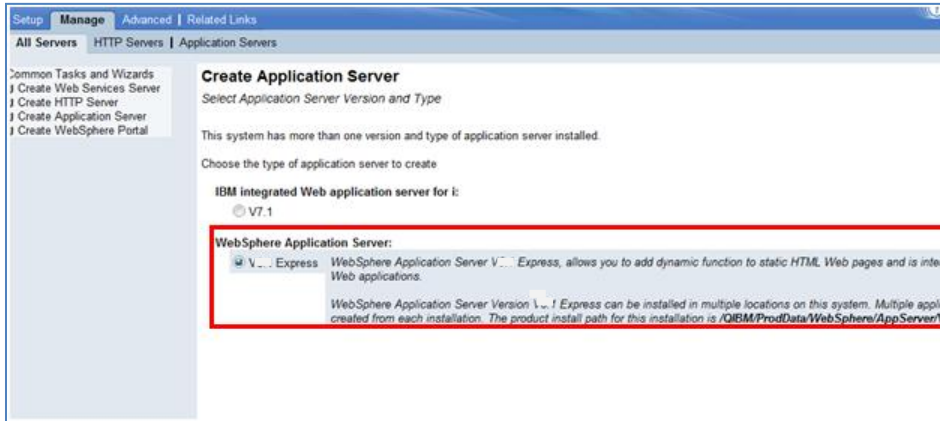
Setup | Manage | Advanced | Related Links

All Servers | HTTP Servers | Application Servers

Common Tasks and Wizards
Create Web Services Server
Create HTTP Server
Create Application Server
Create WebSphere Portal

Create Application Server

Select Application Server Version and Type

This system has more than one version and type of application server installed.

Choose the type of application server to create

IBM integrated Web application server for i:

V7.1

WebSphere Application Server:

V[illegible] Express WebSphere Application Server V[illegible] Express, allows you to add dynamic function to static HTML Web pages and is inte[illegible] Web applications.

WebSphere Application Server Version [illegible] Express can be installed in multiple locations on this system. Multiple appl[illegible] created from each installation. The product install path for this installation is /QIBM/ProdData/WebSphere/AppServer/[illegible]